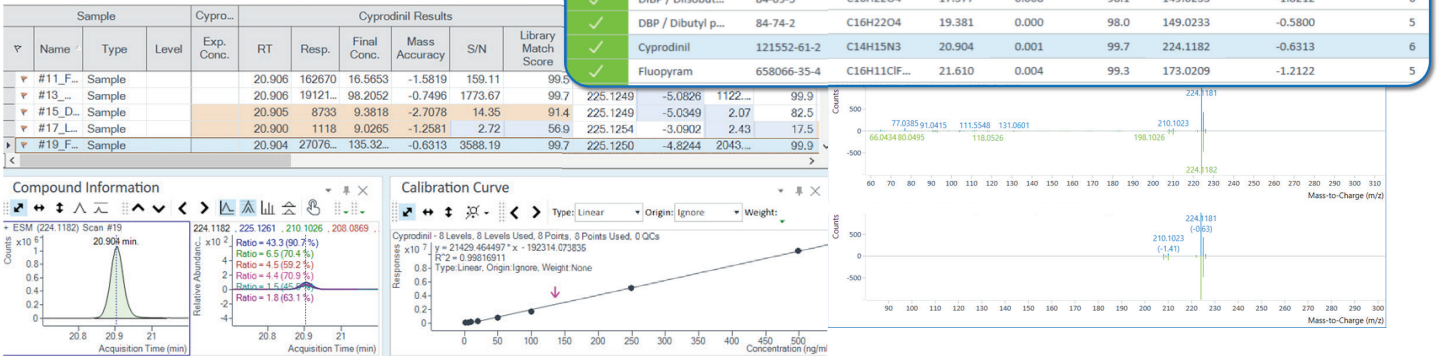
| | Sample | | | Cypro... | Cyprodinil Results | | | | | |
|---|---|---|---|---|---|---|---|---|---|---|
| ∇ | Name | Type | Level | Exp. Conc. | RT | Resp. | Final Conc. | Mass Accuracy | S/N | Library Match Score |
| | #11_F... | Sample | | | 20.906 | 162670 | 16.5653 | -1.5819 | 159.11 | 99.5 |
| | #13_... | Sample | | | 20.906 | 19121... | 98.2052 | -0.7496 | 1773.67 | 99.7 |
| | #15_D... | Sample | | | 20.905 | 8733 | 9.3818 | -2.7078 | 14.35 | 91.4 |
| | #17_L... | Sample | | | 20.900 | 1118 | 9.0265 | -1.2581 | 2.72 | 56.9 |
| | #19_F... | Sample | | | 20.904 | 27076... | 135.32... | -0.6313 | 3588.19 | 99.7 |

| | | | | | |
|---|---|---|---|---|---|
| 225.1249 | -5.0826 | 1122... | 99.9 |
| 225.1249 | -5.0349 | 2.07 | 82.5 |
| 225.1254 | -3.9092 | 2.43 | 17.5 |
| 225.1250 | -4.8244 | 2043... | 99.9 |

| | | | | | | | | |
|---|---|---|---|---|---|---|---|---|
| ✓ | DBP / Dibutyl p... | 84-74-2 | C16H22O4 | 19.381 | 0.000 | 98.0 | 149.0233 | -0.5800 | 5 |
| ✓ | Cyprodinil | 121552-61-2 | C14H15N3 | 20.904 | 0.001 | 99.7 | 224.1182 | -0.6313 | 6 |
| ✓ | Fluopyram | 658066-35-4 | C16H11ClF... | 21.610 | 0.004 | 99.3 | 173.0209 | -1.2122 | 5 |

Compound Information

+ ESM (224.1182) Scan #19
x10 2
20.904 min.
Counts
20.8 20.9 21
Acquisition Time (min)

224.1182 , 225.1261 , 210.1026 , 208.0869 ,
x10 2
Ratio = 43.3 (90.7 %)
Ratio = 6.5 (70.4 %)
Ratio = 4.5 (59.2 %)
Ratio = 4.4 (70.9 %)
Ratio = 1.5 (45.6 %)
Ratio = 1.8 (63.1 %)
Relative Abundanc
20.8 20.9
Acquisition Time (min)

Calibration Curve

Type: Linear Origin: Ignore Weight:

Cyprodinil - 8 Levels, 8 Levels Used, 8 Points, 8 Points Used, 0 QCs
x10 7 y = 21429.464497 * x - 192314.073835
R^2 = 0.99816911
Type:Linear, Origin:Ignore, Weight:None
Responses
0 50 100 150 200 250 300 350 400 450 500
Concentration (ng/ml)

Counts
500
0
-500
77.0385 91.0415 111.5548 131.0601
66.0434 80.0495 118.0526
210.1023 198.1026
224.1181
224.1182
60 70 80 90 100 110 120 130 140 150 160 170 180 190 200 210 220 230 240 250 260 270 280 290 300 310
Mass-to-Charge (m/z)

500
0
-500
210.1023 (-1.41)
224.1181 (-0.63)
90 100 110 120 130 140 150 160 170 180 190 200 210 220 230 240 250 260 270 280 290 300
Mass-to-Charge (m/z)